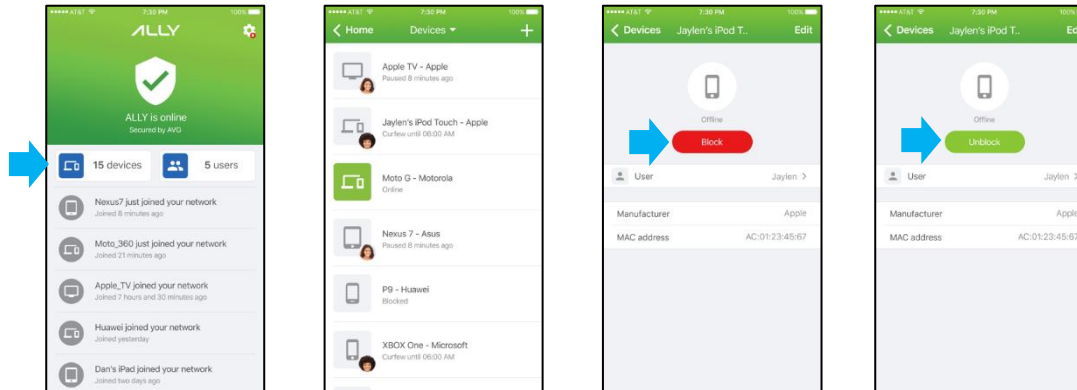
••••• AT&T 7:30 PM 100%

ALLY

ALLY is online
Secured by AVG

15 devices
5 users

Nexus7 just joined your network
Joined 8 minutes ago

Moto_360 just joined your network
Joined 21 minutes ago

Apple_TV joined your network
Joined 7 hours and 30 minutes ago

Huawei joined your network
Joined yesterday

Dan's iPad joined your network
Joined two days ago

••••• AT&T 7:30 PM 100%

Home Devices +

Apple TV - Apple
Paused 8 minutes ago

Jaylen's iPod Touch - Apple
Curfew until 06:00 AM

Moto G - Motorola
Online

Nexus 7 - Asus
Paused 8 minutes ago

P9 - Huawei
Blocked

XBOX One - Microsoft
Curfew until 06:00 AM

••••• AT&T 7:30 PM 100%

Devices Jaylen's iPod T... Edit

Offline

Block

User Jaylen >

Manufacturer Apple

MAC address AC:01:23:45:67

••••• AT&T 7:30 PM 100%

Devices Jaylen's iPod T... Ed

Offline

Unblock

User Jaylen >

Manufacturer Apple

MAC address AC:01:23:45:67